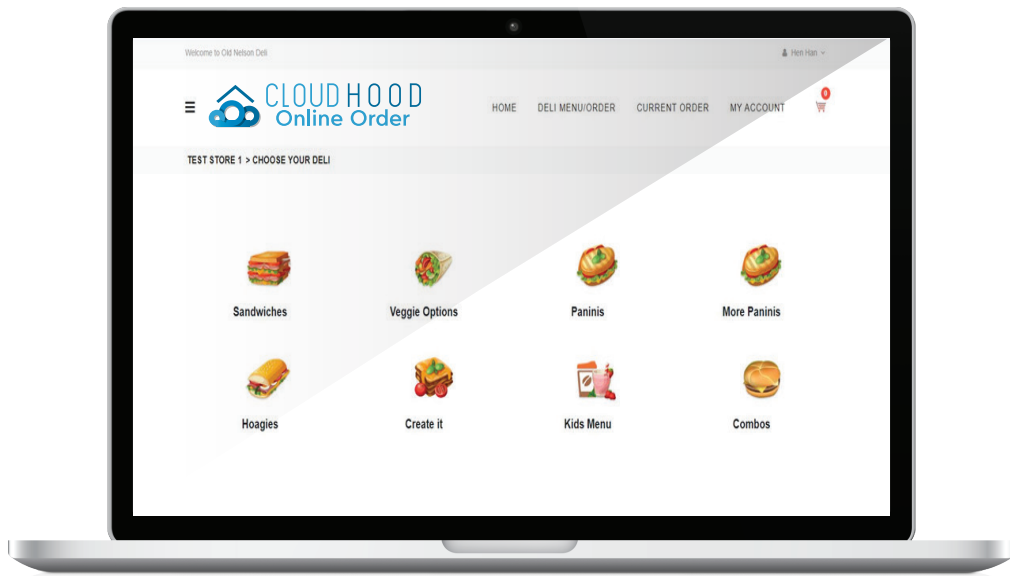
Welcome to Old Nelson Deli

Hen Han

CLOUDHOOD
Online Order

HOME DELI MENU/ORDER CURRENT ORDER MY ACCOUNT

0

TEST STORE 1 > CHOOSE YOUR DELI

Sandwiches

Veggie Options

Paninis

More Paninis

Hoagies

Create it

Kids Menu

Combos